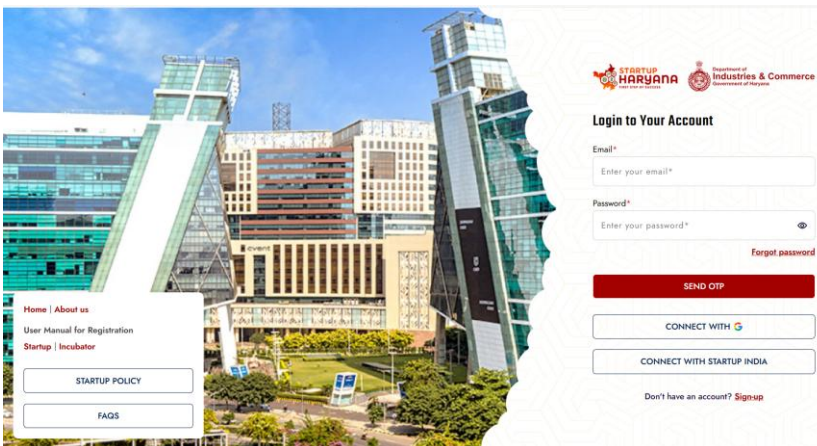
STARTUP HARYANA
FIRST STEP OF SUCCESS

Department of
Industries & Commerce
Government of Haryana

Login to Your Account

Email*
Enter your email*

Password*
Enter your password*

Forgot password

SEND OTP

CONNECT WITH G

CONNECT WITH STARTUP INDIA

Don't have an account? Sign-up

Home | About us

User Manual for Registration
Startup | Incubator

STARTUP POLICY

FAQS

cvent